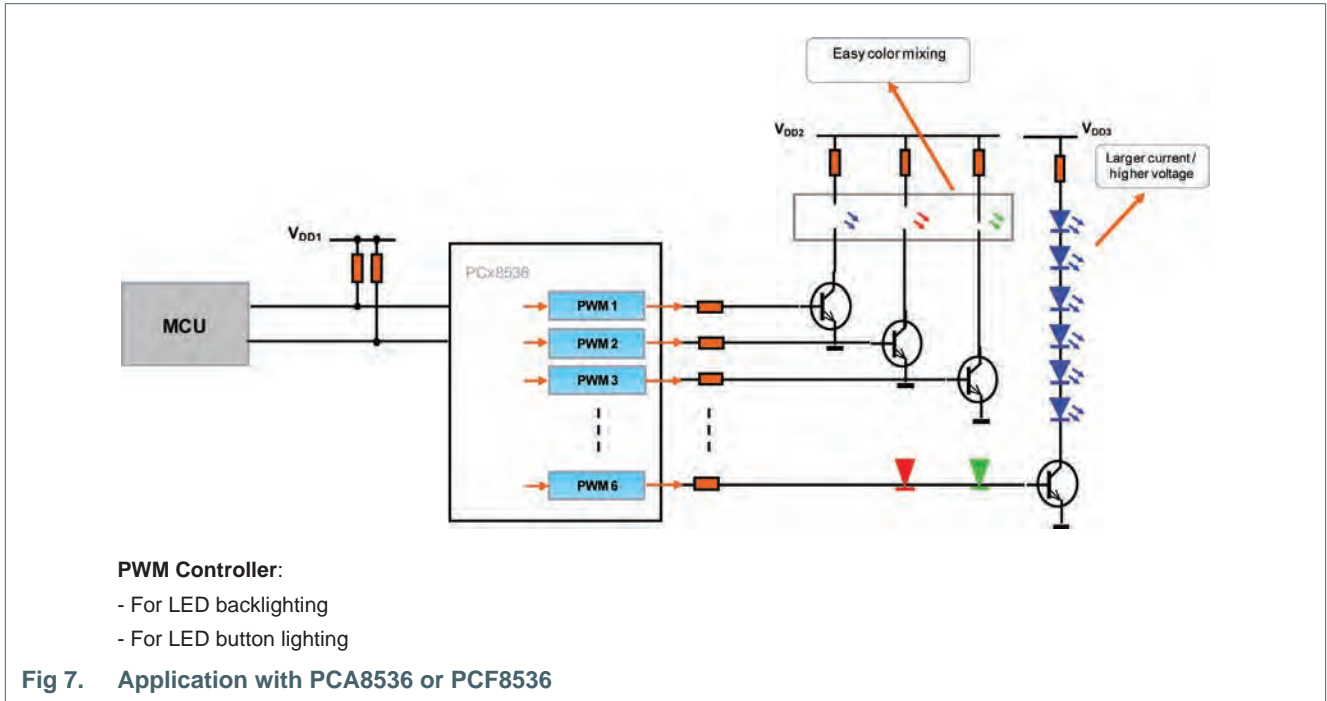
Easy color mixing

$V_{DD2}$

$V_{DD3}$

Larger current / higher voltage

$V_{DD1}$

PCx8536

MCU

PWM 1

PWM 2

PWM 3

PWM 6

**PWM Controller**:

- For LED backlighting

- For LED button lighting

Fig 7. Application with PCA8536 or PCF8536